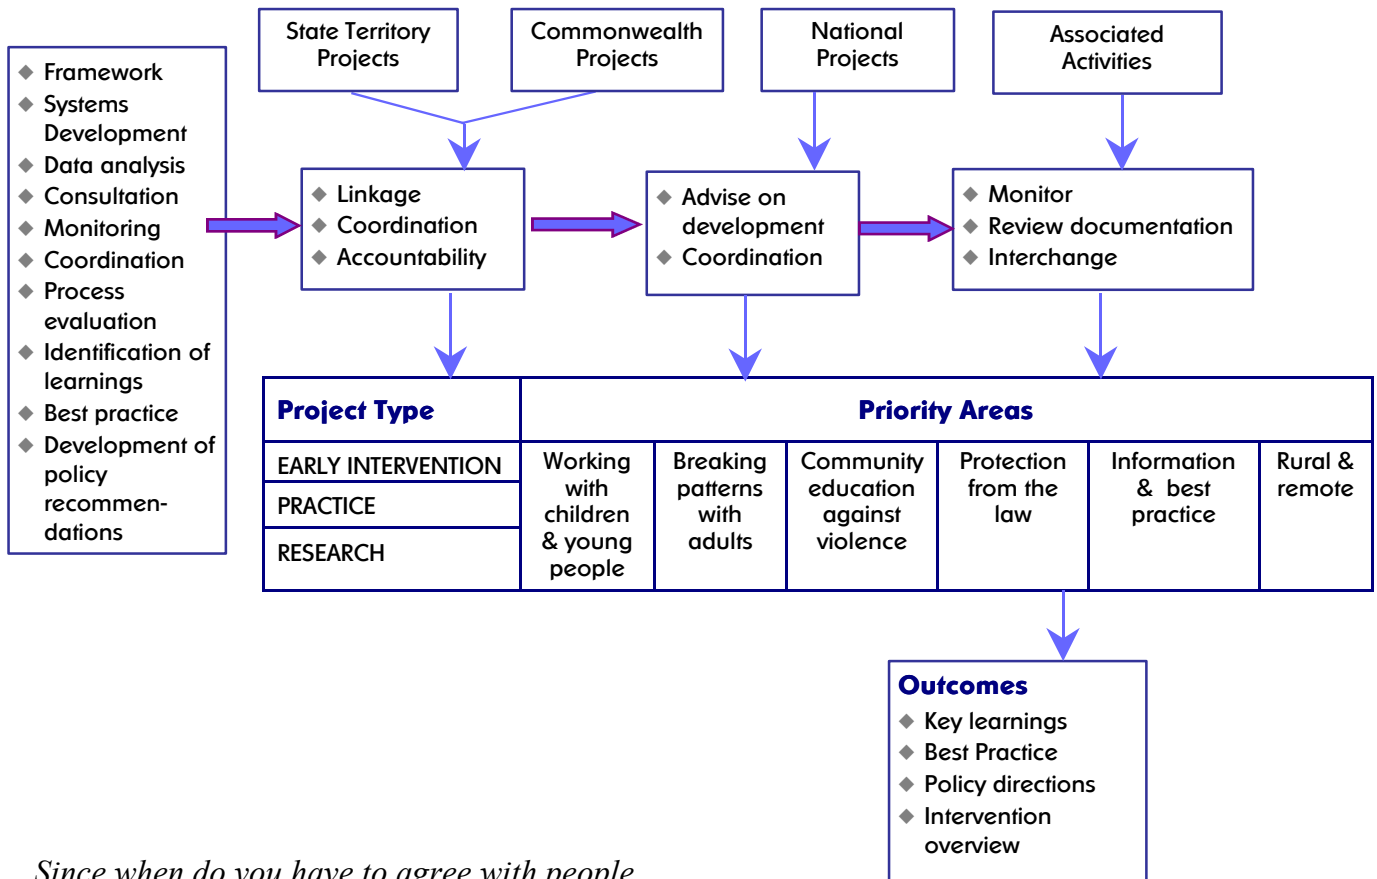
State Territory Projects

Commonwealth Projects

National Projects

Associated Activities

◆ Framework
◆ Systems Development
◆ Data analysis
◆ Consultation
◆ Monitoring
◆ Coordination
◆ Process evaluation
◆ Identification of learnings
◆ Best practice
◆ Development of policy recommendations

◆ Linkage
◆ Coordination
◆ Accountability

◆ Advise on development
◆ Coordination

◆ Monitor
◆ Review documentation
◆ Interchange

| Project Type | Priority Areas | | | | | |
|---|---|---|---|---|---|---|
| EARLY INTERVENTION | Working with children & young people | Breaking patterns with adults | Community education against violence | Protection from the law | Information & best practice | Rural & remote |
| PRACTICE | | | | | | |
| RESEARCH | | | | | | |

Outcomes
◆ Key learnings
◆ Best Practice
◆ Policy directions
◆ Intervention overview

Since when do you have to agree with people